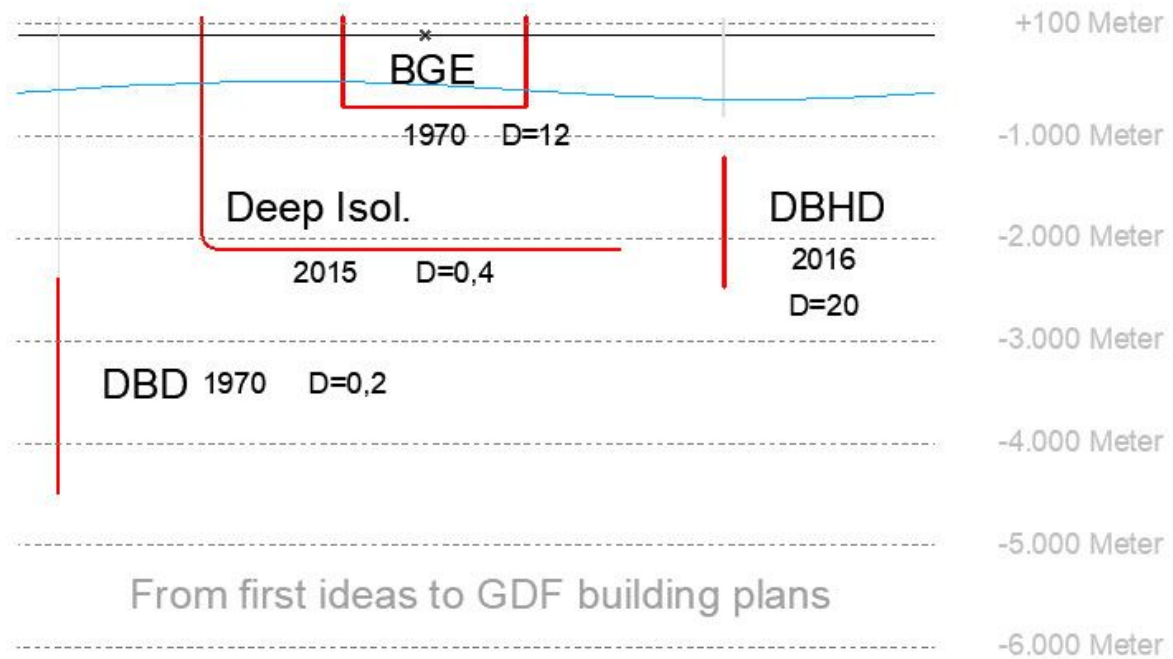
+100 Meter

BGE

1970 D=12

-1.000 Meter

Deep Isol.

DBHD

-2.000 Meter

2015 D=0,4

2016

D=20

-3.000 Meter

DBD 1970 D=0,2

-4.000 Meter

-5.000 Meter

From first ideas to GDF building plans

-6.000 Meter